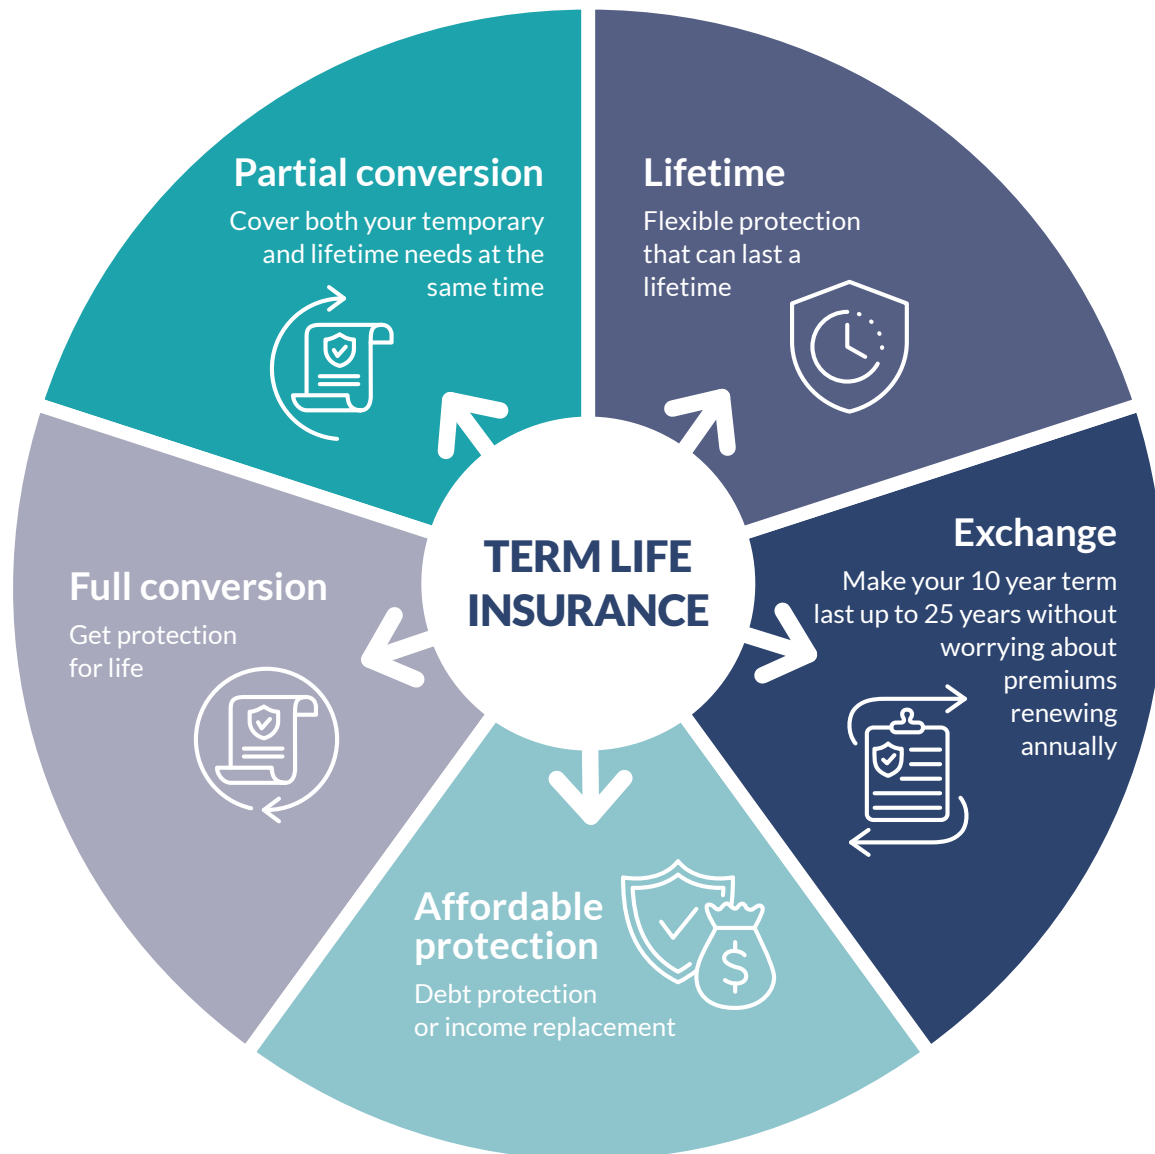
TERM LIFE INSURANCE

Partial conversion
Cover both your temporary and lifetime needs at the same time

Lifetime
Flexible protection that can last a lifetime

Exchange
Make your 10 year term last up to 25 years without worrying about premiums renewing annually

Affordable protection
Debt protection or income replacement

Full conversion
Get protection for life

$